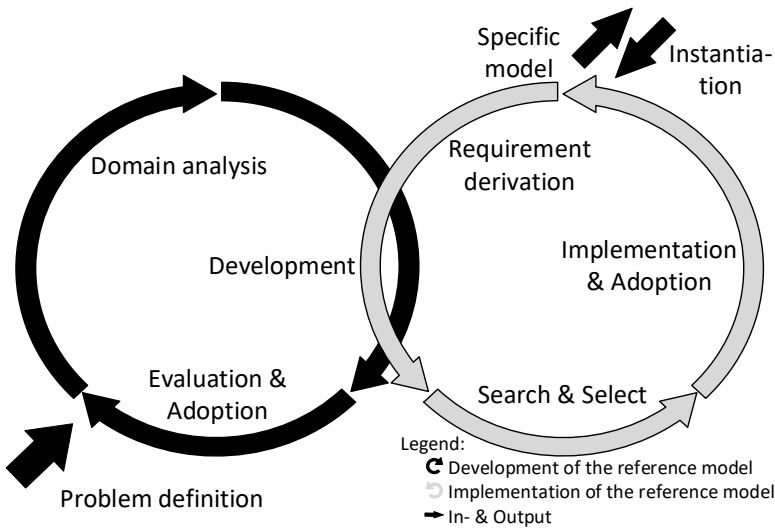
Specific model

Instantiation

Domain analysis

Requirement derivation

Development

Implementation & Adoption

Evaluation & Adoption

Search & Select

Problem definition

Legend:
Development of the reference model
Implementation of the reference model
In- & Output